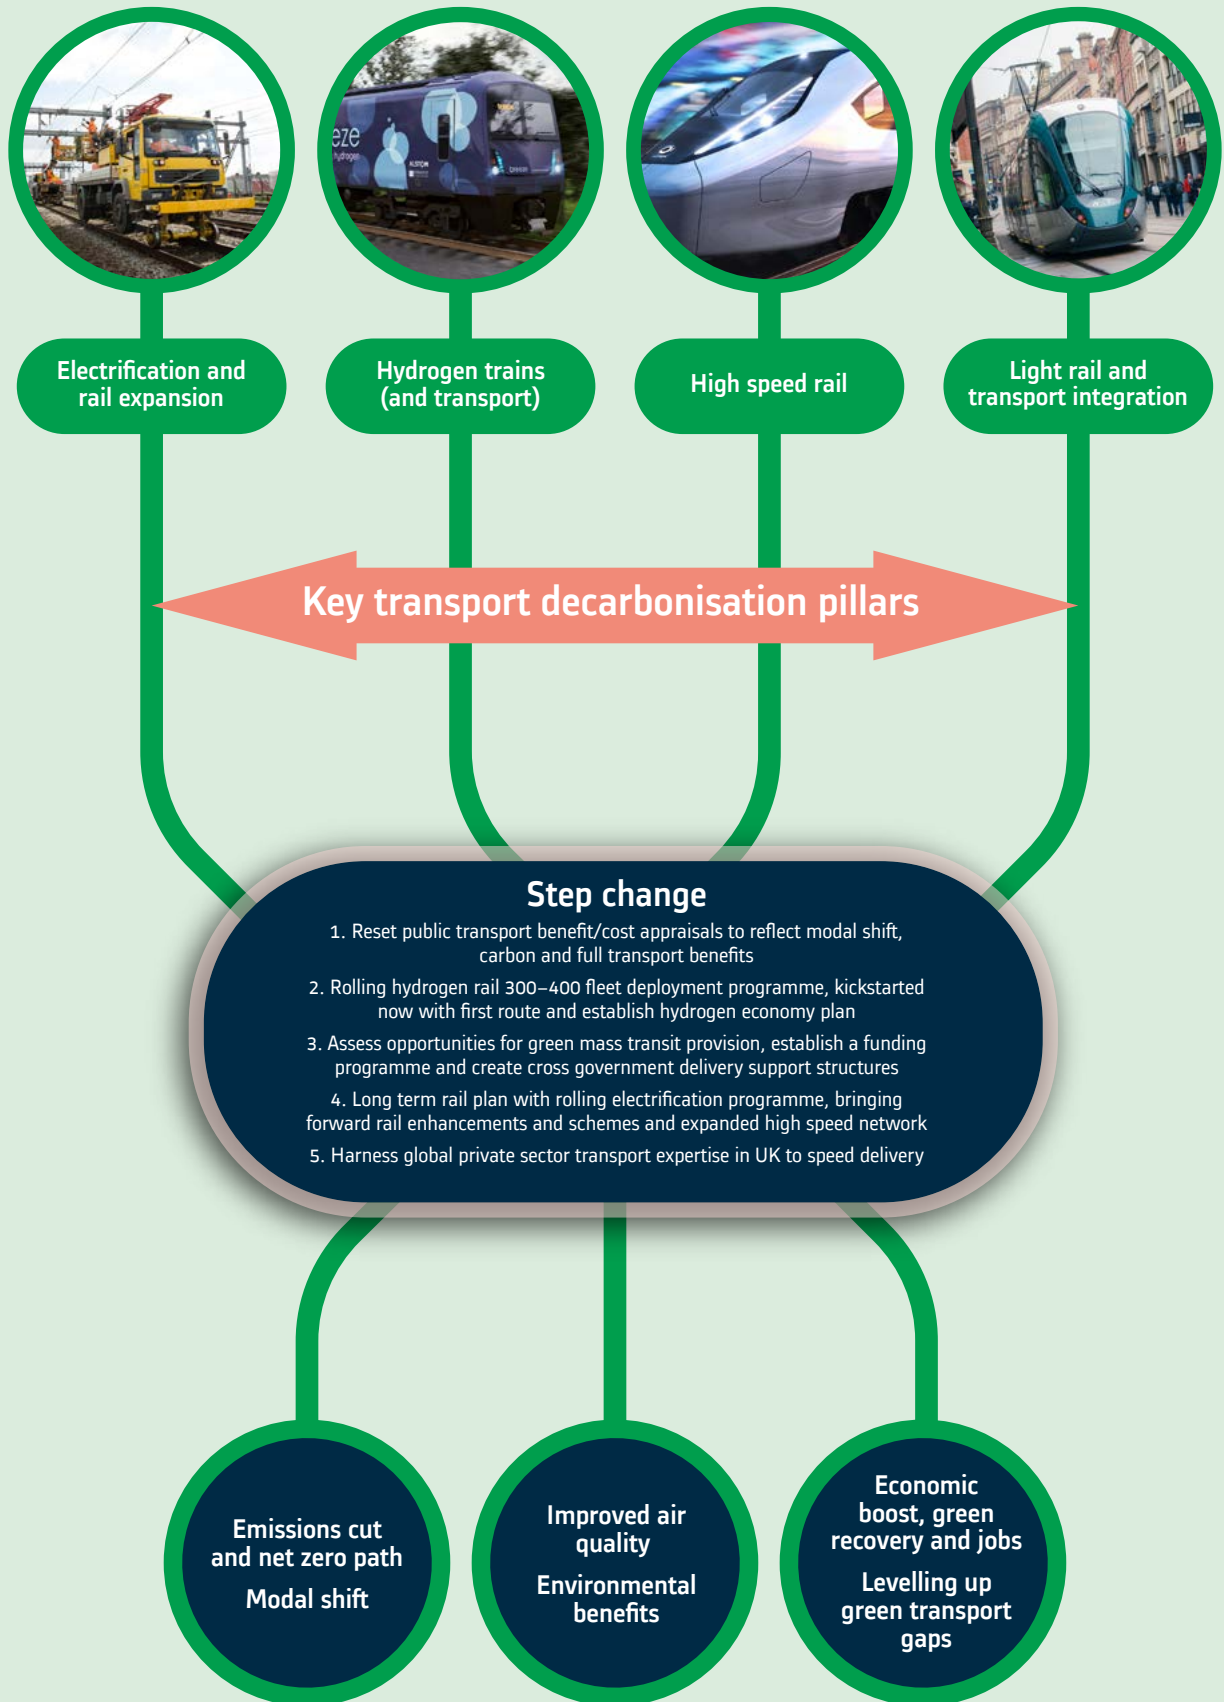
eze
hydrogen

Electrification and rail expansion

Hydrogen trains (and transport)

High speed rail

Light rail and transport integration

Key transport decarbonisation pillars

Step change

1. Reset public transport benefit/cost appraisals to reflect modal shift, carbon and full transport benefits

2. Rolling hydrogen rail 300–400 fleet deployment programme, kickstarted now with first route and establish hydrogen economy plan

3. Assess opportunities for green mass transit provision, establish a funding programme and create cross government delivery support structures

4. Long term rail plan with rolling electrification programme, bringing forward rail enhancements and schemes and expanded high speed network

5. Harness global private sector transport expertise in UK to speed delivery

Emissions cut and net zero path

Modal shift

Improved air quality

Environmental benefits

Economic boost, green recovery and jobs

Levelling up green transport gaps